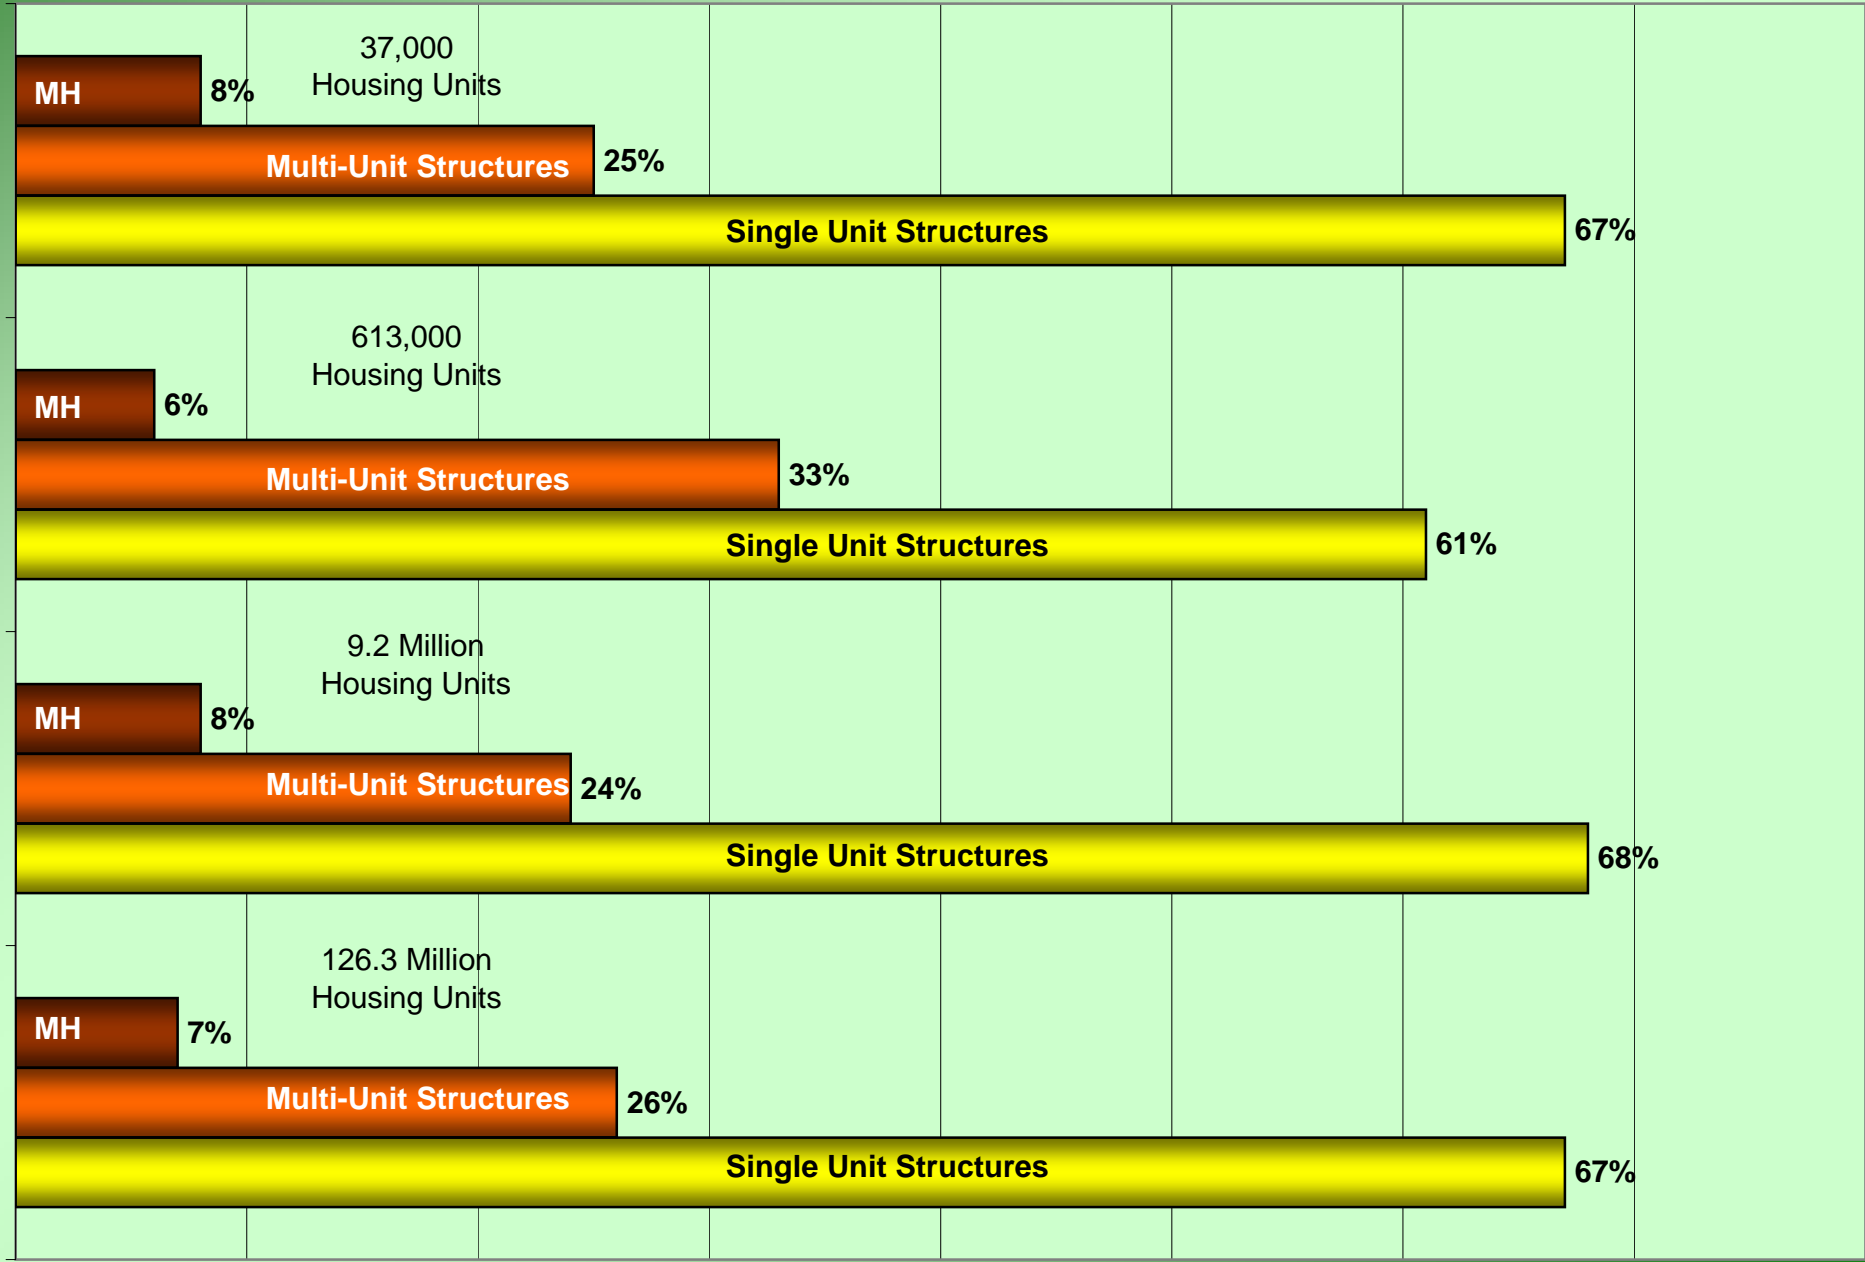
37,000
Housing Units

MH 8%

Multi-Unit Structures 25%

Single Unit Structures 67%

613,000
Housing Units

MH 6%

Multi-Unit Structures 33%

Single Unit Structures 61%

9.2 Million
Housing Units

MH 8%

Multi-Unit Structures 24%

Single Unit Structures 68%

126.3 Million
Housing Units

MH 7%

Multi-Unit Structures 26%

Single Unit Structures 67%